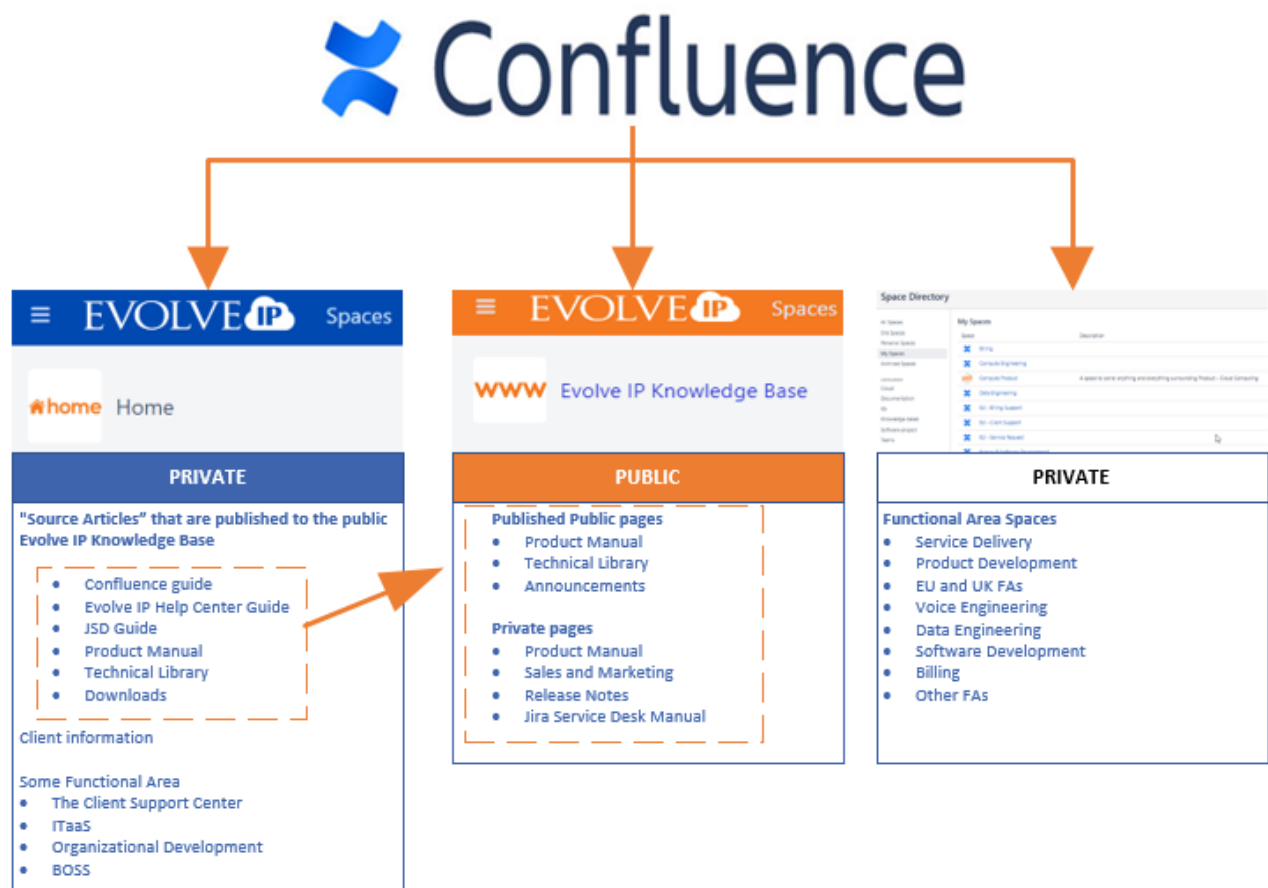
Confluence

≡ EVOLVE IP Spaces

home Home

PRIVATE

"Source Articles" that are published to the public Evolve IP Knowledge Base

- Confluence guide
- Evolve IP Help Center Guide
- JSD Guide
- Product Manual
- Technical Library
- Downloads

Client information

Some Functional Area
- The Client Support Center
- ITaaS
- Organizational Development
- BOSS

≡ EVOLVE IP Spaces

WWW Evolve IP Knowledge Base

PUBLIC

Published Public pages
- Product Manual
- Technical Library
- Announcements

Private pages
- Product Manual
- Sales and Marketing
- Release Notes
- Jira Service Desk Manual

Space Directory

My Spaces

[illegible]

PRIVATE

Functional Area Spaces
- Service Delivery
- Product Development
- EU and UK FAs
- Voice Engineering
- Data Engineering
- Software Development
- Billing
- Other FAs